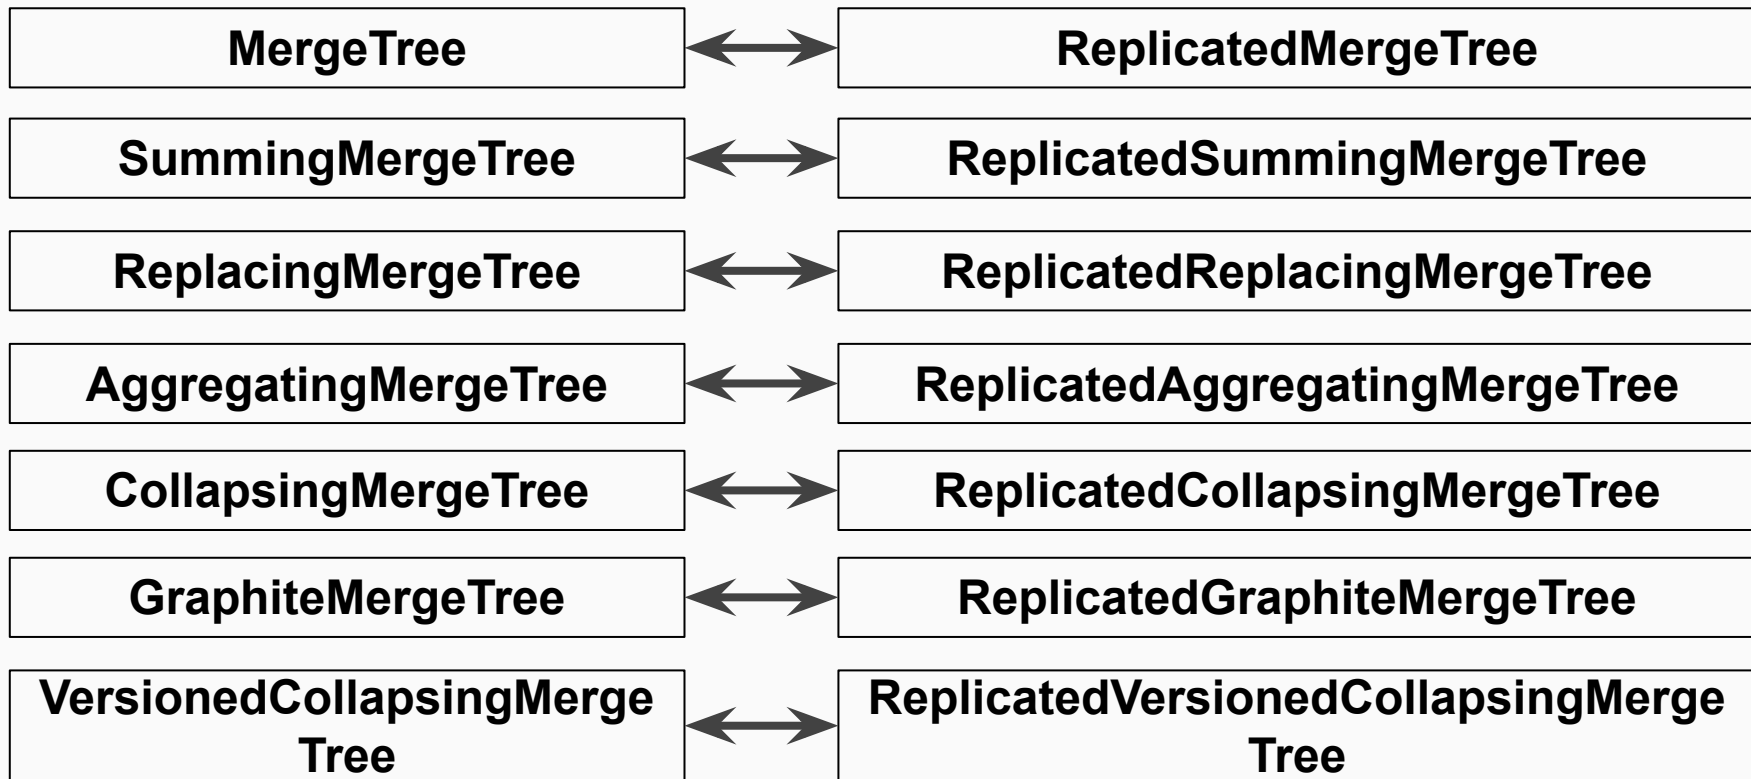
MergeTree
ReplicatedMergeTree

SummingMergeTree
ReplicatedSummingMergeTree

ReplacingMergeTree
ReplicatedReplacingMergeTree

AggregatingMergeTree
ReplicatedAggregatingMergeTree

CollapsingMergeTree
ReplicatedCollapsingMergeTree

GraphiteMergeTree
ReplicatedGraphiteMergeTree

VersionedCollapsingMerge Tree
ReplicatedVersionedCollapsingMerge Tree